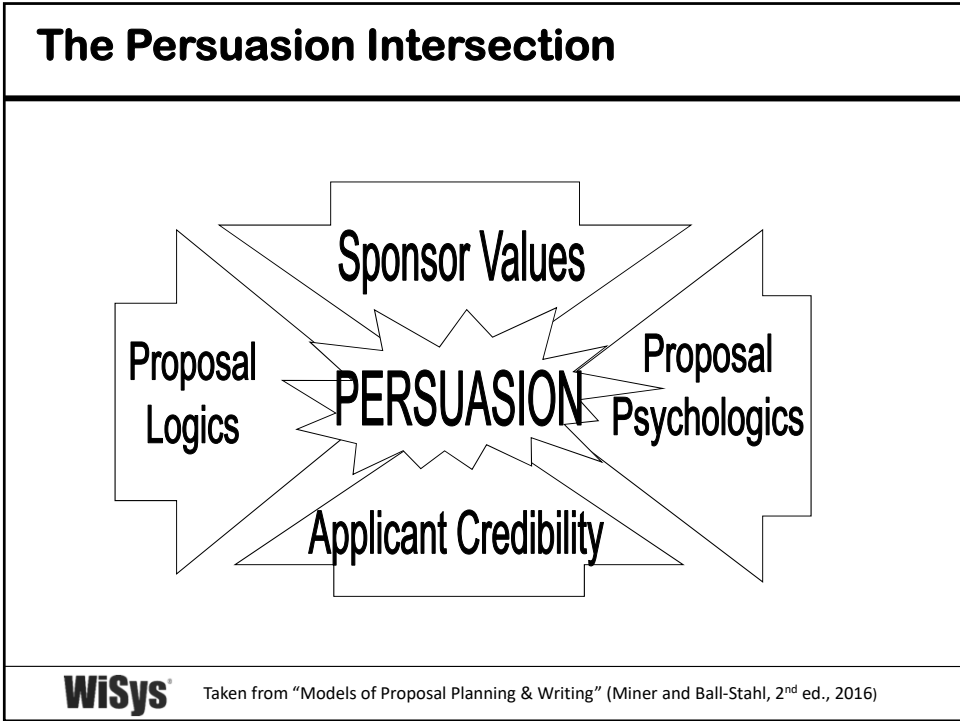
The Persuasion Intersection

Sponsor Values

Proposal Logics

PERSUASION

Proposal Psychologics

Applicant Credibility

WiSys

Taken from "Models of Proposal Planning & Writing" (Miner and Ball-Stahl, 2$^{nd}$ ed., 2016)